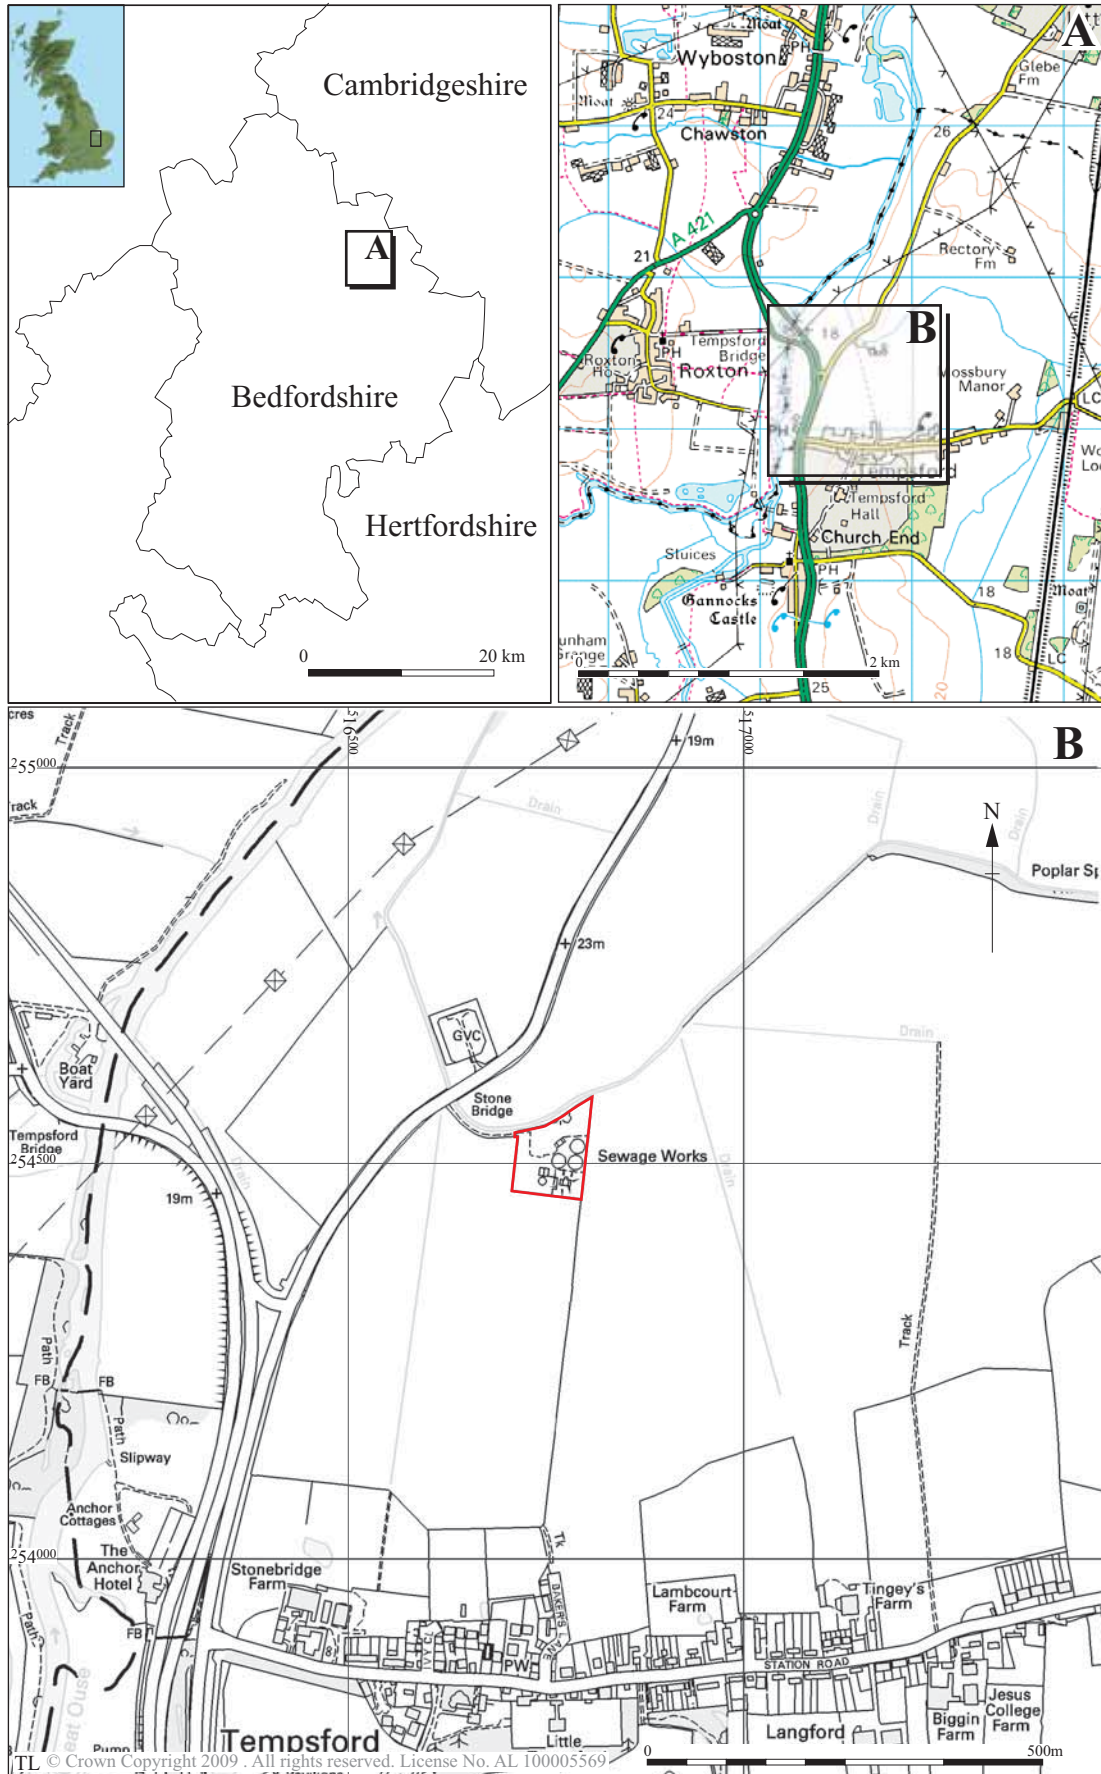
Cambridgeshire

A

Bedfordshire

Hertfordshire

0 20 km

A

Moat
Wyboston
PH
Moat
24
Chawston
26
Glebe Fm
A 421
21
Rectory Fm
Tempsford Bridge
Roxton Ho
PH
Roxton
18
B
Mossbury Manor
LC
Tempsford
Tempsford Hall
Church End
Sluices
PH
Gannocks Castle
18
Moat
unham Grange
0
2 km
25
18
LC

B

cres
Track
$^{2}55^{000}$
Track
$51^{6}500$
$51^{7}000$
19m
Drain
Drain
Drain
N
Poplar Sp
23m
GVC
Drain
Boat Yard
Stone Bridge
Tempsford Bridge
$^{2}54^{500}$
Sewage Works
Drain
Drain
19m
Path
Track
FB
FB
Path
Slipway
Anchor Cottages
$^{2}54^{000}$
The Anchor Hotel
Tk
Stonebridge Farm
Path
FB
IVEL
BAKERS LANE
Lambcourt Farm
Tingey's Farm
PW
STATION ROAD
Jesus College Farm
Biggin Farm
Ouse
Pump
Tempsford
Little
Langford
0
500m
TL © Crown Copyright 2009 . All rights reserved. License No. AL 100005569